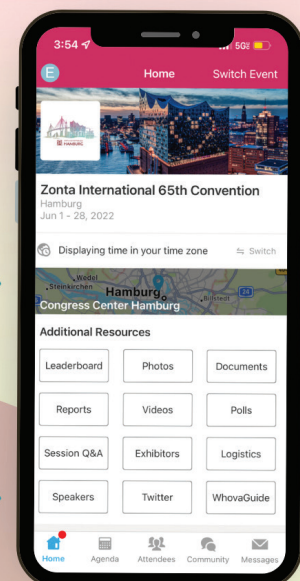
3:54
5G
E
Home
Switch Event
HAMBURG
Zonta International 65th Convention
Hamburg
Jun 1 - 28, 2022
Displaying time in your time zone
Switch
Wedel
Steinkirchen
Hamburg
Congress Center Hamburg
Additional Resources
Leaderboard
Photos
Documents
Reports
Videos
Polls
Session Q&A
Exhibitors
Logistics
Speakers
Twitter
WhovaGuide
Home
Agenda
Attendees
Community
Messages